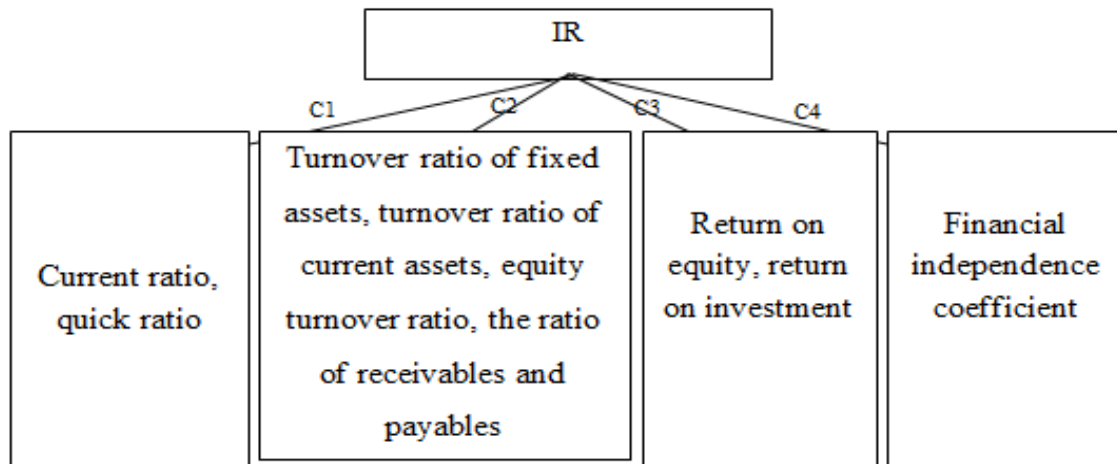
IR

C1

C2

C3

C4

Current ratio, quick ratio

Turnover ratio of fixed assets, turnover ratio of current assets, equity turnover ratio, the ratio of receivables and payables

Return on equity, return on investment

Financial independence coefficient